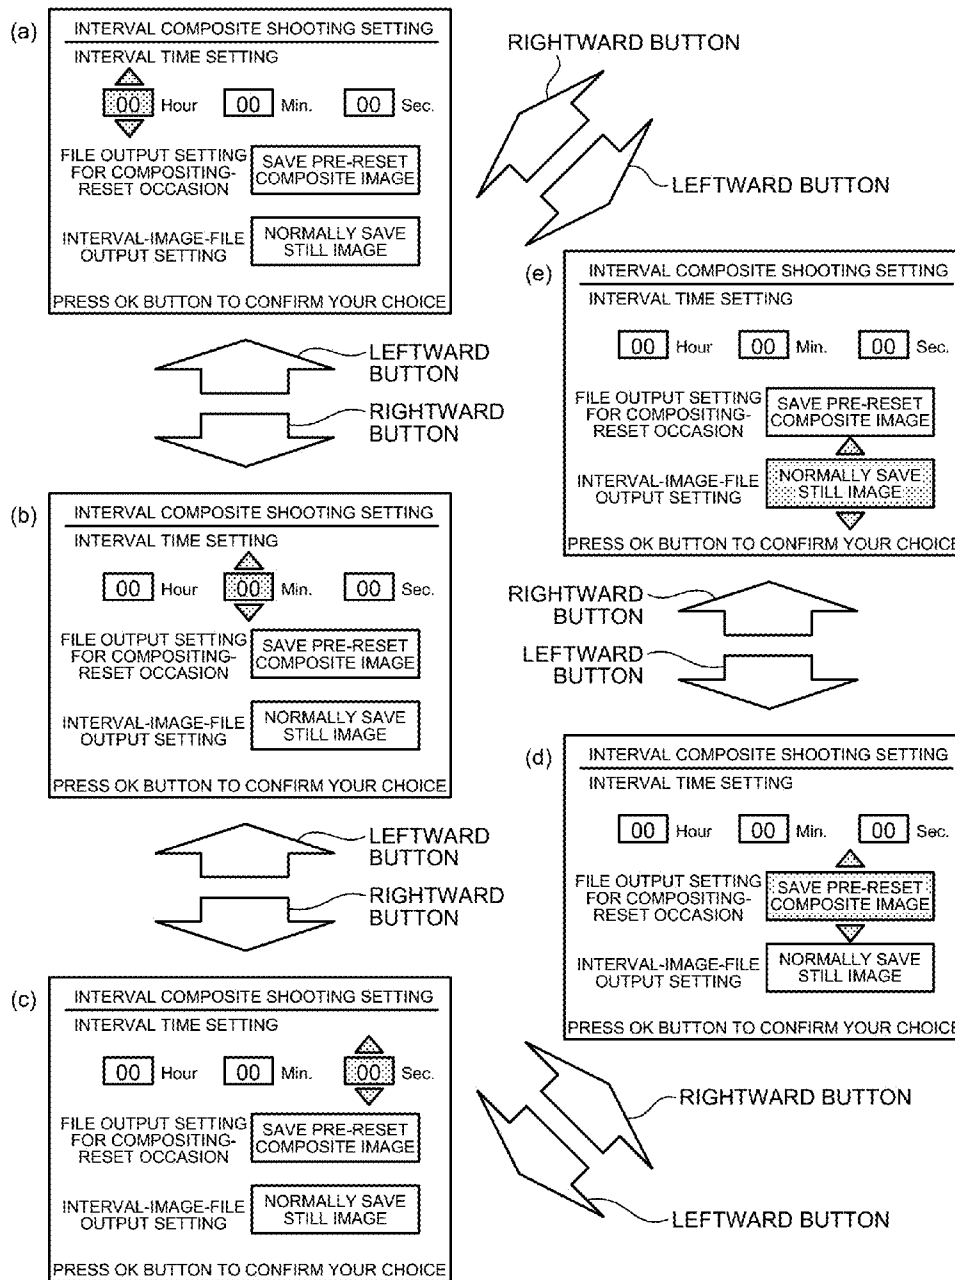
(a)
INTERVAL COMPOSITE SHOOTING SETTING
INTERVAL TIME SETTING
00 Hour 00 Min. 00 Sec.
FILE OUTPUT SETTING FOR COMPOSITING-RESET OCCASION
SAVE PRE-RESET COMPOSITE IMAGE
INTERVAL-IMAGE-FILE OUTPUT SETTING
NORMALLY SAVE STILL IMAGE
PRESS OK BUTTON TO CONFIRM YOUR CHOICE

RIGHTWARD BUTTON
LEFTWARD BUTTON

LEFTWARD BUTTON
RIGHTWARD BUTTON

(b)
INTERVAL COMPOSITE SHOOTING SETTING
INTERVAL TIME SETTING
00 Hour 00 Min. 00 Sec.
FILE OUTPUT SETTING FOR COMPOSITING-RESET OCCASION
SAVE PRE-RESET COMPOSITE IMAGE
INTERVAL-IMAGE-FILE OUTPUT SETTING
NORMALLY SAVE STILL IMAGE
PRESS OK BUTTON TO CONFIRM YOUR CHOICE

LEFTWARD BUTTON
RIGHTWARD BUTTON

(c)
INTERVAL COMPOSITE SHOOTING SETTING
INTERVAL TIME SETTING
00 Hour 00 Min. 00 Sec.
FILE OUTPUT SETTING FOR COMPOSITING-RESET OCCASION
SAVE PRE-RESET COMPOSITE IMAGE
INTERVAL-IMAGE-FILE OUTPUT SETTING
NORMALLY SAVE STILL IMAGE
PRESS OK BUTTON TO CONFIRM YOUR CHOICE

(e)
INTERVAL COMPOSITE SHOOTING SETTING
INTERVAL TIME SETTING
00 Hour 00 Min. 00 Sec.
FILE OUTPUT SETTING FOR COMPOSITING-RESET OCCASION
SAVE PRE-RESET COMPOSITE IMAGE
INTERVAL-IMAGE-FILE OUTPUT SETTING
NORMALLY SAVE STILL IMAGE
PRESS OK BUTTON TO CONFIRM YOUR CHOICE

RIGHTWARD BUTTON
LEFTWARD BUTTON

(d)
INTERVAL COMPOSITE SHOOTING SETTING
INTERVAL TIME SETTING
00 Hour 00 Min. 00 Sec.
FILE OUTPUT SETTING FOR COMPOSITING-RESET OCCASION
SAVE PRE-RESET COMPOSITE IMAGE
INTERVAL-IMAGE-FILE OUTPUT SETTING
NORMALLY SAVE STILL IMAGE
PRESS OK BUTTON TO CONFIRM YOUR CHOICE

RIGHTWARD BUTTON
LEFTWARD BUTTON